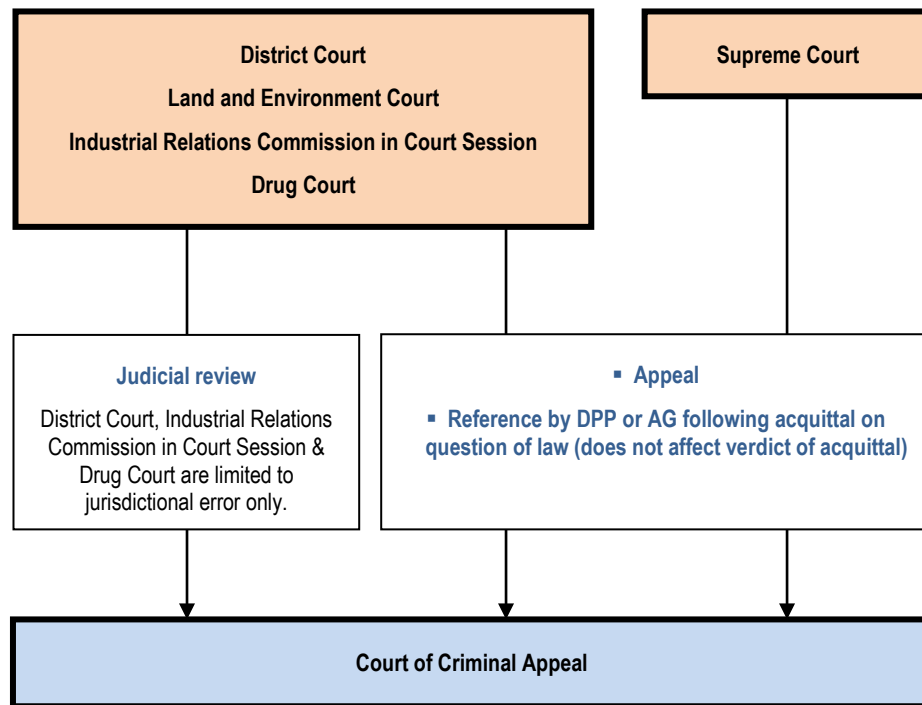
District Court

Land and Environment Court

Industrial Relations Commission in Court Session

Drug Court

Supreme Court

Judicial review

District Court, Industrial Relations Commission in Court Session & Drug Court are limited to jurisdictional error only.

▪ Appeal

▪ Reference by DPP or AG following acquittal on question of law (does not affect verdict of acquittal)

Court of Criminal Appeal